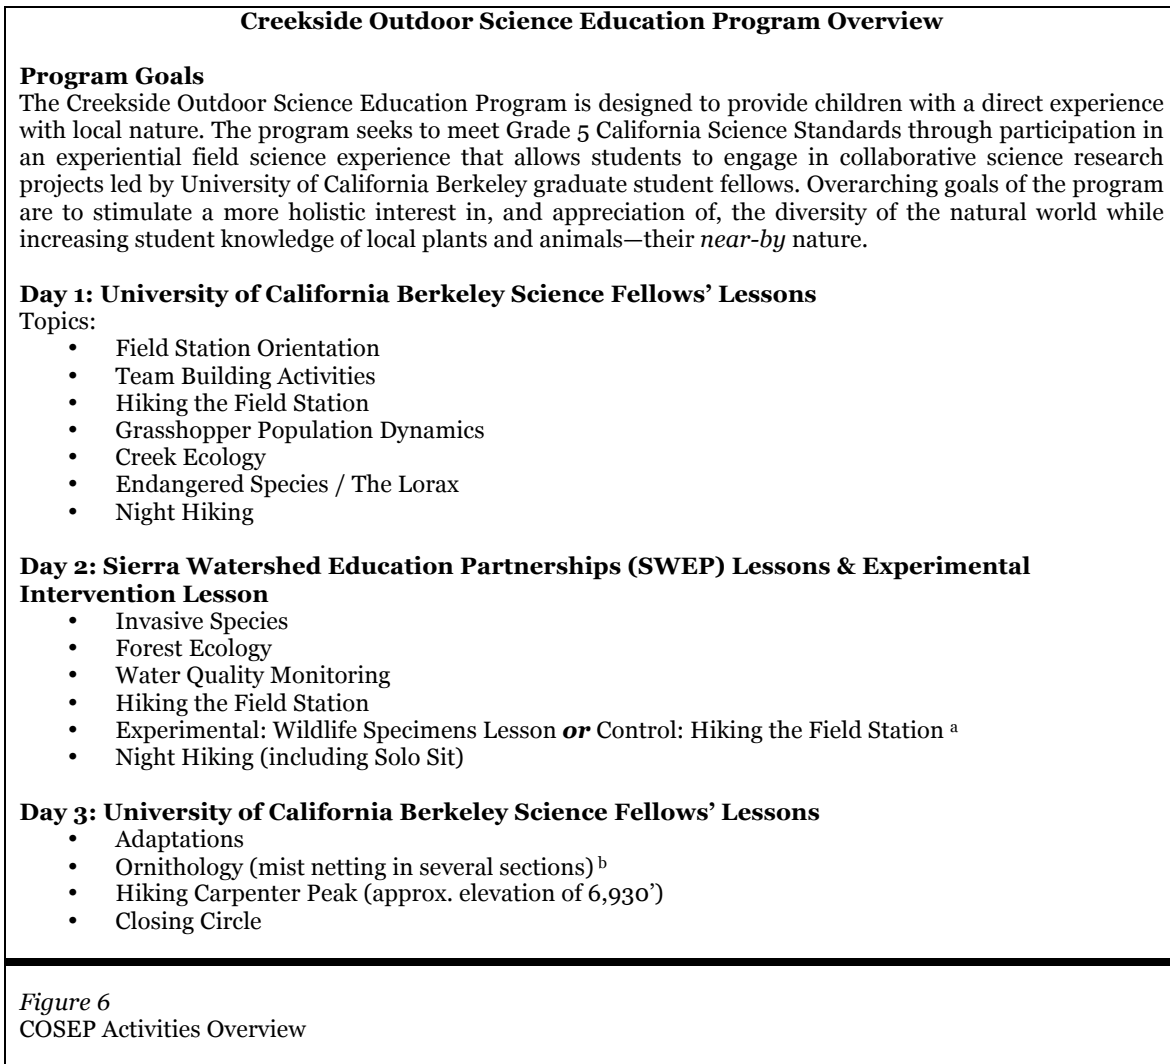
**Creekside Outdoor Science Education Program Overview**

**Program Goals**
The Creekside Outdoor Science Education Program is designed to provide children with a direct experience with local nature. The program seeks to meet Grade 5 California Science Standards through participation in an experiential field science experience that allows students to engage in collaborative science research projects led by University of California Berkeley graduate student fellows. Overarching goals of the program are to stimulate a more holistic interest in, and appreciation of, the diversity of the natural world while increasing student knowledge of local plants and animals—their *near-by* nature.

**Day 1: University of California Berkeley Science Fellows' Lessons**
Topics:
- Field Station Orientation
- Team Building Activities
- Hiking the Field Station
- Grasshopper Population Dynamics
- Creek Ecology
- Endangered Species / The Lorax
- Night Hiking

**Day 2: Sierra Watershed Education Partnerships (SWEP) Lessons & Experimental Intervention Lesson**
- Invasive Species
- Forest Ecology
- Water Quality Monitoring
- Hiking the Field Station
- Experimental: Wildlife Specimens Lesson ***or*** Control: Hiking the Field Station $^{a}$
- Night Hiking (including Solo Sit)

**Day 3: University of California Berkeley Science Fellows' Lessons**
- Adaptations
- Ornithology (mist netting in several sections) $^{b}$
- Hiking Carpenter Peak (approx. elevation of 6,930')
- Closing Circle

*Figure 6*
COSEP Activities Overview